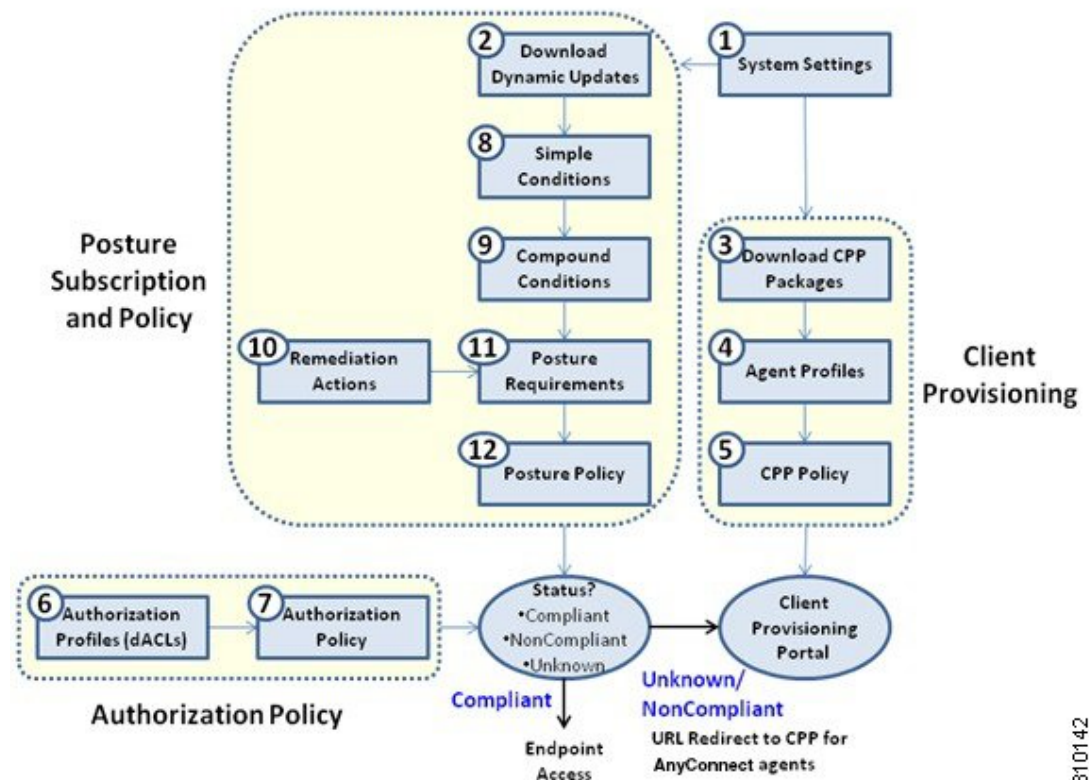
2 Download Dynamic Updates

1 System Settings

8 Simple Conditions

Posture Subscription and Policy

9 Compound Conditions

3 Download CPP Packages

10 Remediation Actions

11 Posture Requirements

4 Agent Profiles

Client Provisioning

12 Posture Policy

5 CPP Policy

6 Authorization Profiles (dACLs)

7 Authorization Policy

Status?
•Compliant
•NonCompliant
•Unknown

Client Provisioning Portal

Authorization Policy

Compliant

Unknown/
NonCompliant

URL Redirect to CPP for AnyConnect agents

Endpoint Access

310142